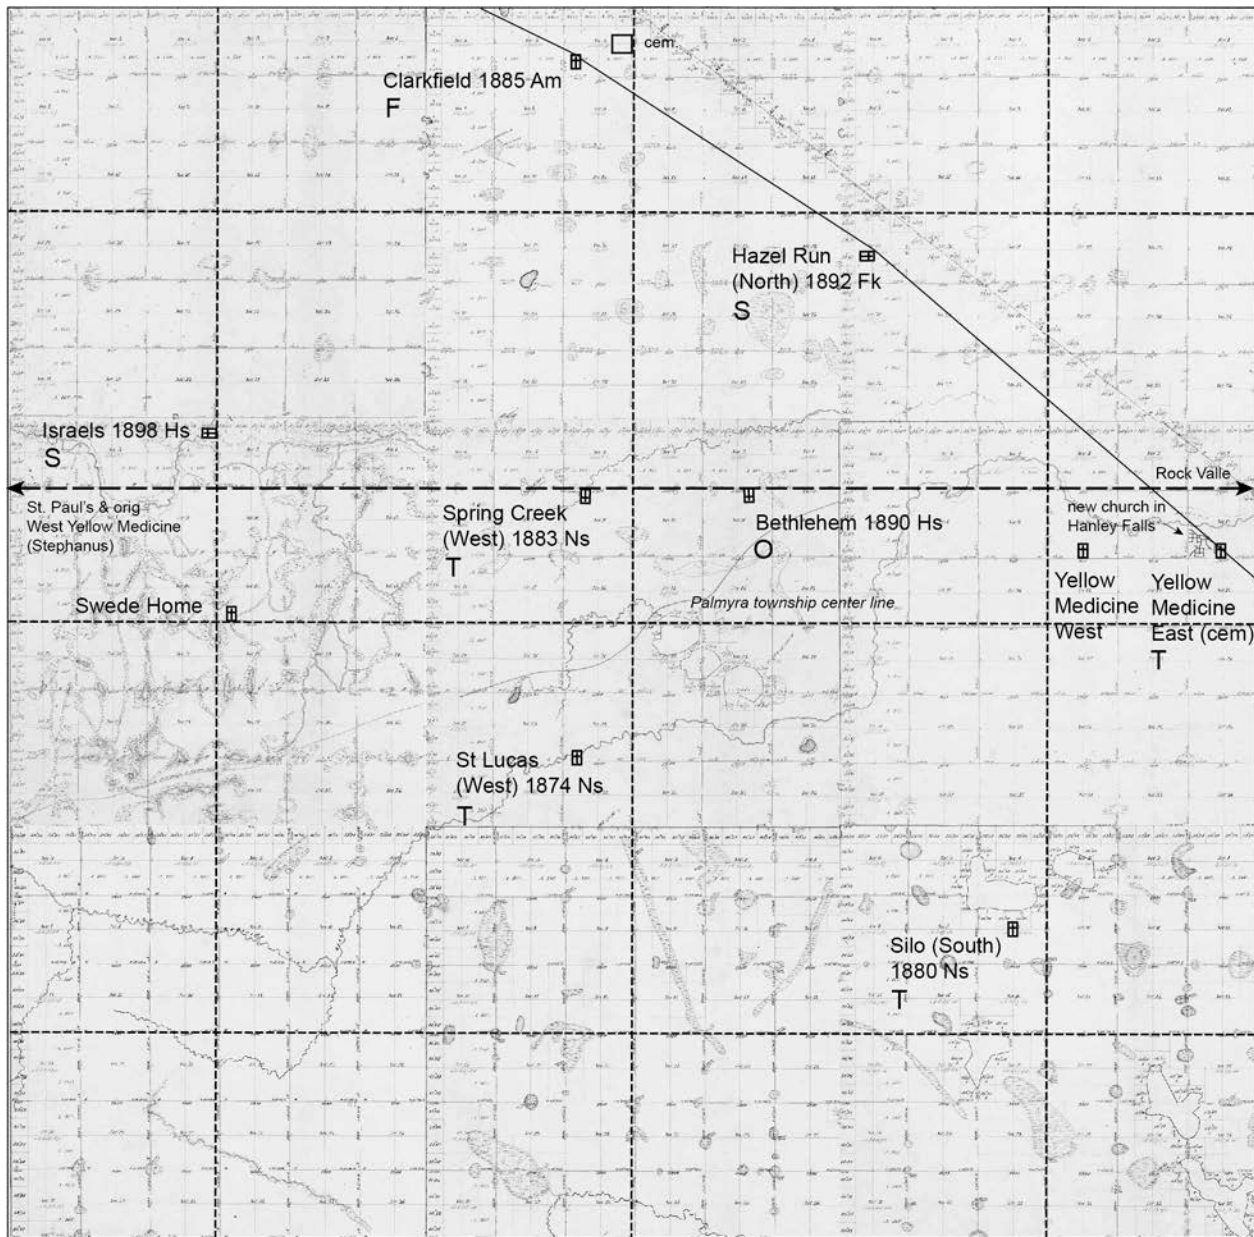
cem.

Clarkfield 1885 Am
F

Hazel Run
(North) 1892 Fk
S

Israels 1898 Hs
S

Rock Valle

St. Paul's & orig
West Yellow Medicine
(Stephanus)

Spring Creek
(West) 1883 Ns
T

Bethlehem 1890 Hs
O

new church in
Hanley Falls

Yellow
Medicine
West

Yellow
Medicine
East (cem)
T

Swede Home

Palmyra township center line

St Lucas
(West) 1874 Ns
T

Silo (South)
1880 Ns
T